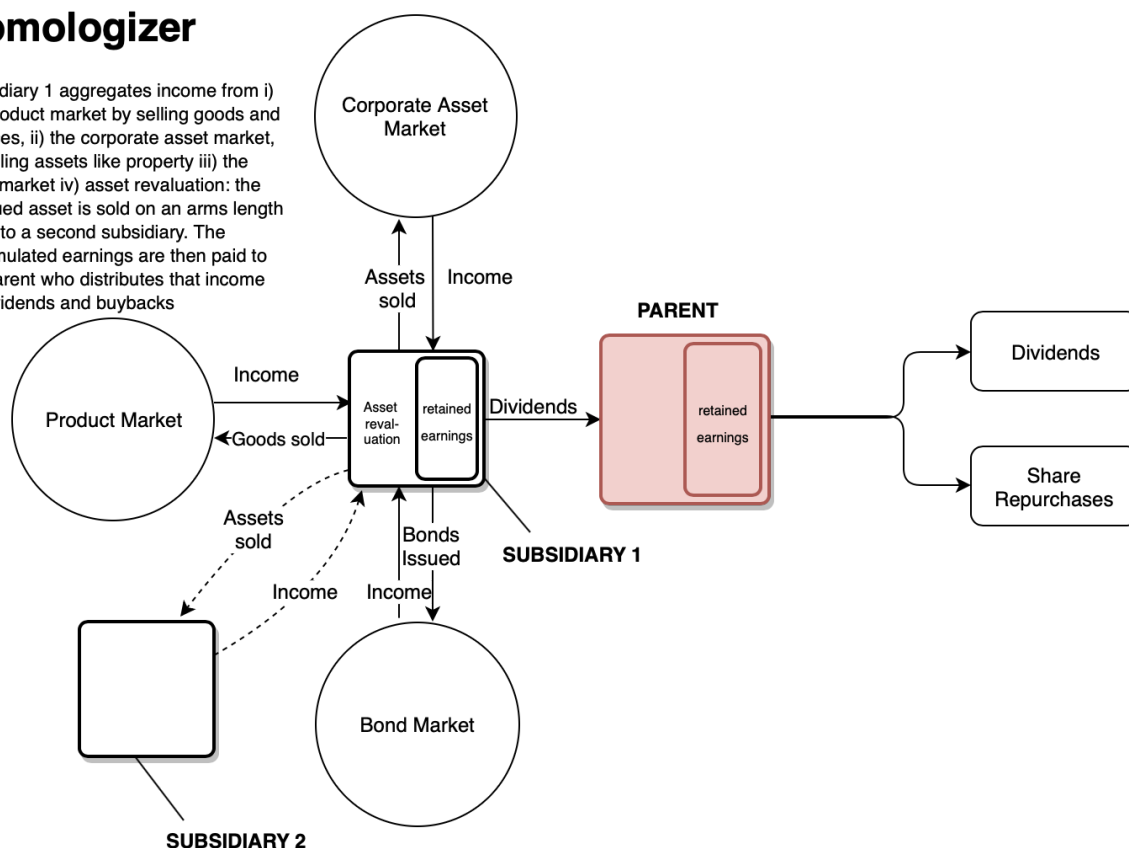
omologizer

diary 1 aggregates income from i) oduct market by selling goods and es, ii) the corporate asset market, ling assets like property iii) the market iv) asset revaluation: the ued asset is sold on an arms length to a second subsidiary. The nulated earnings are then paid to arent who distributes that income idends and buybacks

Corporate Asset Market

Assets sold

Income

PARENT

Dividends

Income

Product Market

Asset reval-uation

retained earnings

Dividends

retained earnings

Goods sold

Share Repurchases

Assets sold

Bonds Issued

SUBSIDIARY 1

Income

Income

Bond Market

SUBSIDIARY 2